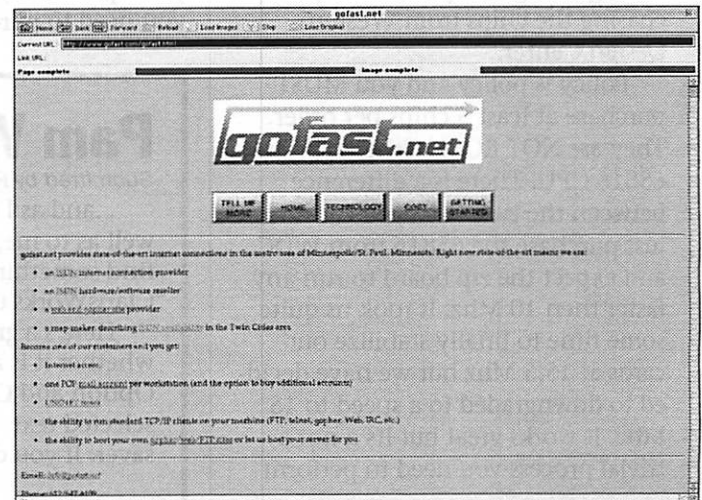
gofast.net

Home Back Forward Reload Load Images Stop Load Original

Current URL: http://www.gofast.com/gofast.html

Link URL:

Page complete Image complete

gofast.net

TELL ME MORE HOME TECHNOLOGY COST GETTING STARTED

gofast.net provides state-of-the-art internet connections in the metro area of Minneapolis/St. Paul, Minnesota. Right now state-of-the-art means we are:

• an ISDN internet connection provider
• an ISDN hardware/software reseller
• a web and gopher site provider
• a map maker describing ISDN availability in the Twin Cities area

Become one of our customers and you get:

• Internet access
• one TCP mail account per workstation (and the option to buy additional accounts)
• USENET news
• the ability to run standard TCP/IP clients on your machine (FTP, telnet, gopher, Web, IRC, etc.)
• the ability to host your own gopher/Web/FTP sites or let us host your server for you.

Email: info@gofast.net
Phone: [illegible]